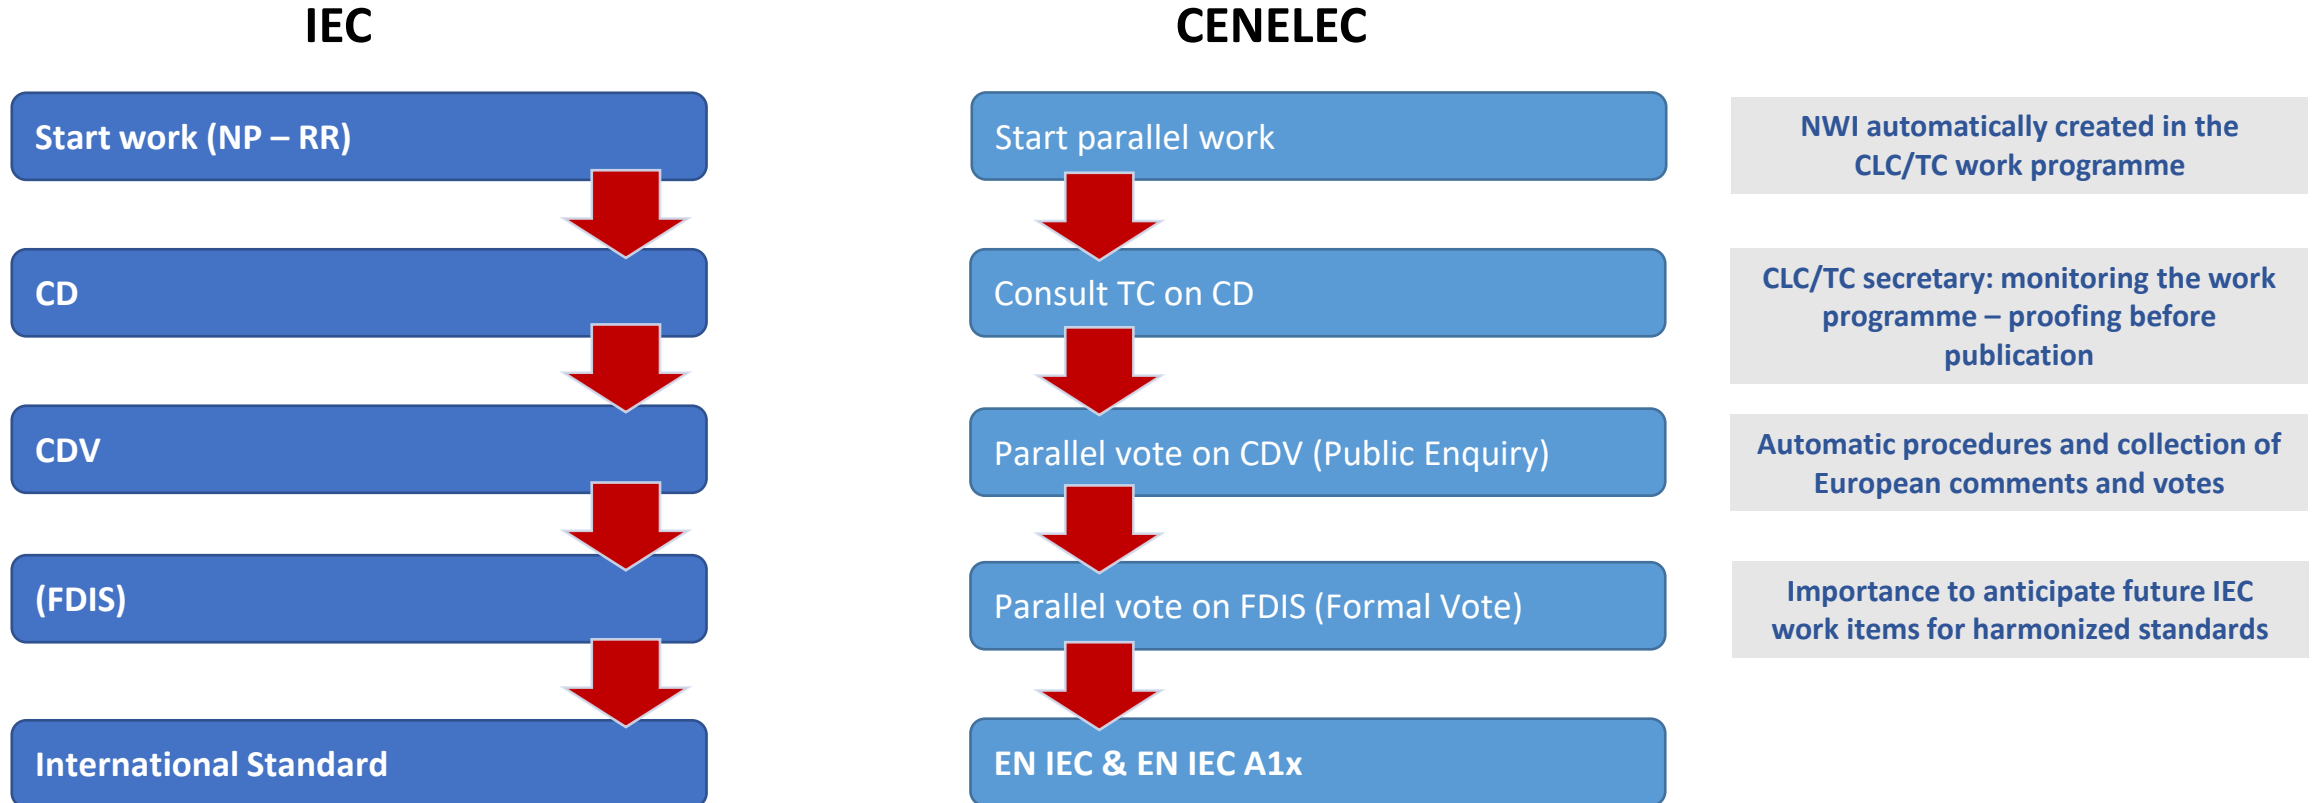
IEC

Start work (NP – RR)

CD

CDV

(FDIS)

International Standard

CENELEC

Start parallel work

Consult TC on CD

Parallel vote on CDV (Public Enquiry)

Parallel vote on FDIS (Formal Vote)

EN IEC & EN IEC A1x

NWI automatically created in the CLC/TC work programme

CLC/TC secretary: monitoring the work programme – proofing before publication

Automatic procedures and collection of European comments and votes

Importance to anticipate future IEC work items for harmonized standards